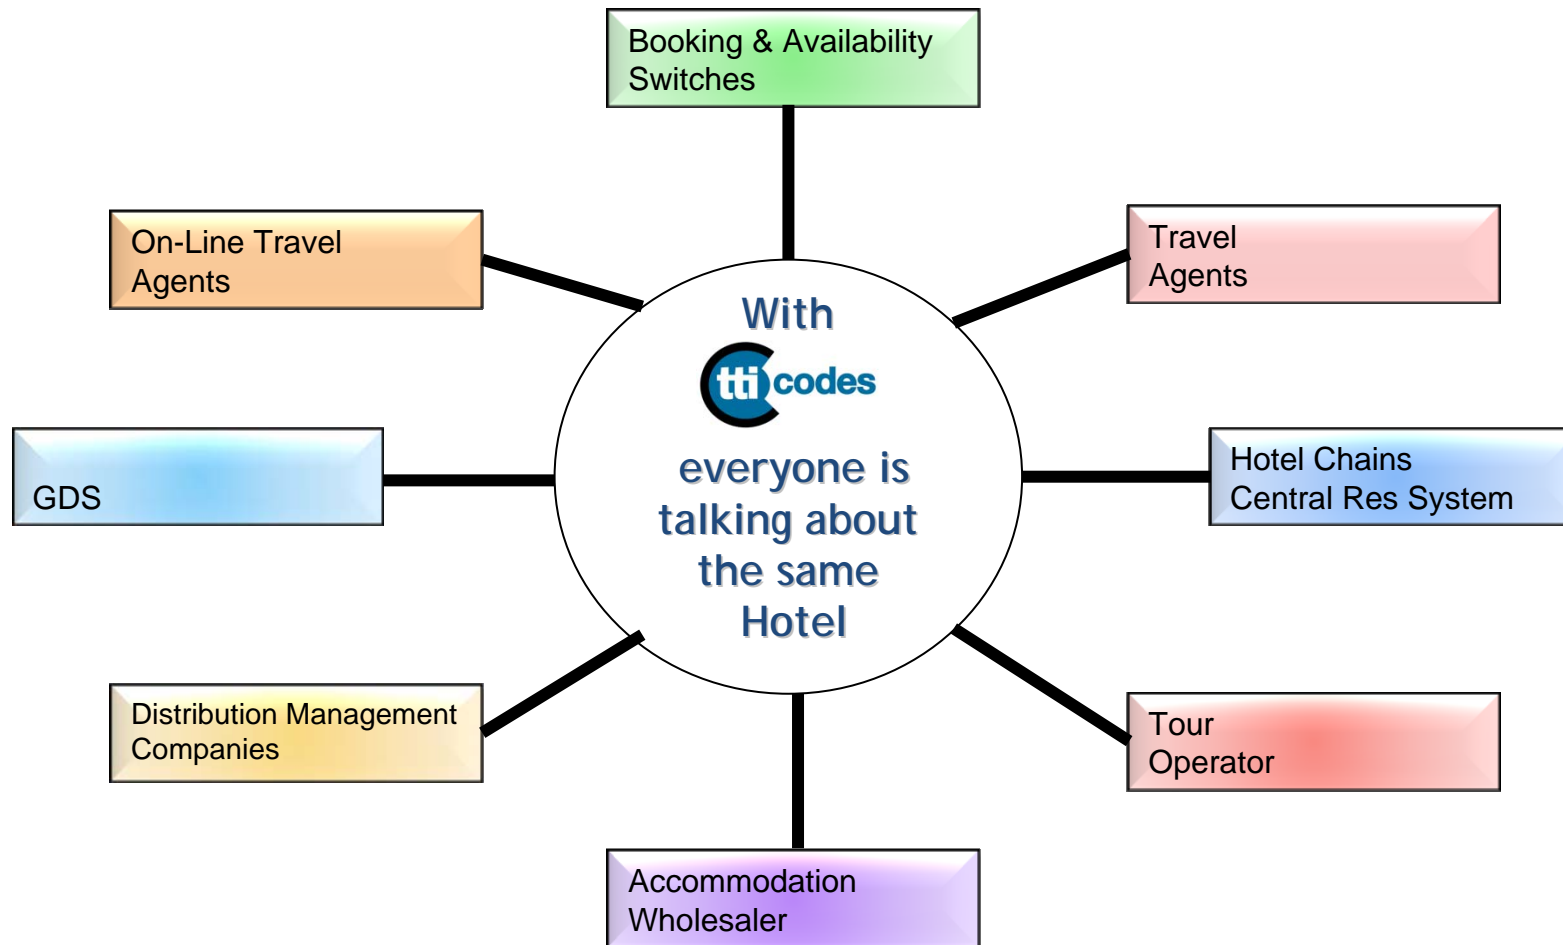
Booking & Availability Switches

On-Line Travel Agents

Travel Agents

With

tti codes

everyone is talking about the same Hotel

GDS

Hotel Chains Central Res System

Distribution Management Companies

Tour Operator

Accommodation Wholesaler